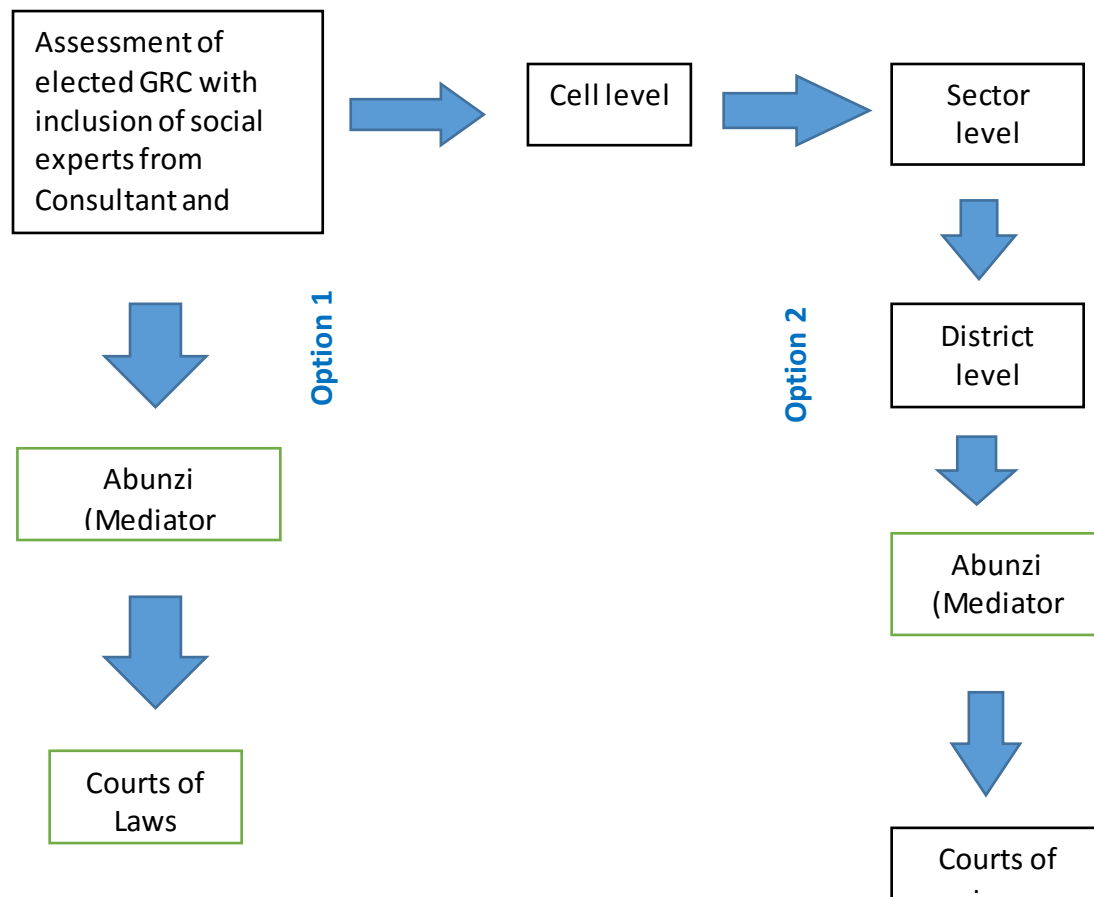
Assessment of elected GRC with inclusion of social experts from Consultant and

Cell level

Sector level

Option 1

Abunzi (Mediator

Courts of Laws

Option 2

District level

Abunzi (Mediator

Courts of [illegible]